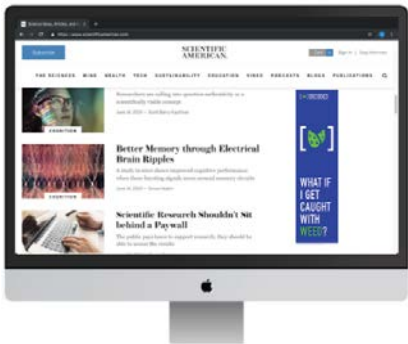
Science News, Articles, and I ×

https://www.scientificamerican.com

Subscribe

SCIENTIFIC AMERICAN

Sign In | Stay Informed

THE SCIENCES MIND HEALTH TECH SUSTAINABILITY EDUCATION VIDEO PODCASTS BLOGS PUBLICATIONS

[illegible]

COGNITION

Better Memory through Electrical Brain Ripples

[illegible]

COGNITION

Scientific Research Shouldn't Sit behind a Paywall

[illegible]

[ ]

WHAT IF I GET CAUGHT WITH WEED?